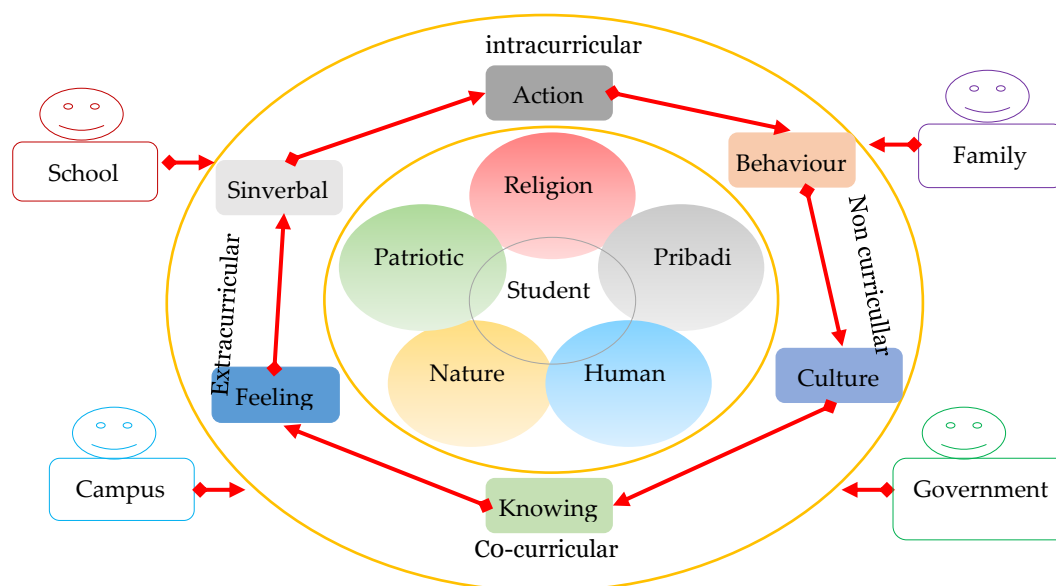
intracurricular

Action

School

Sinverbal

Behaviour

Family

Religion

Patriotic

Pribadi

Student

Non curricular

Extracurricular

Nature

Human

Feeling

Culture

Campus

Knowing

Government

Co-curricular